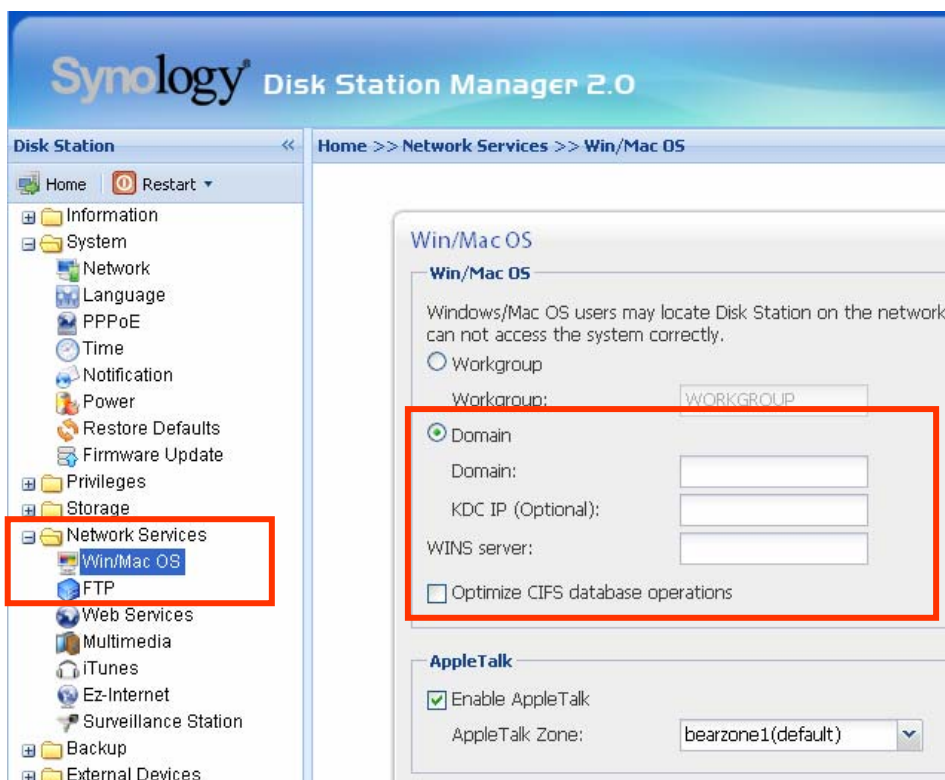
Synology Disk Station Manager 2.0

Disk Station «

Home Restart

Information
System
Network
Language
PPPoE
Time
Notification
Power
Restore Defaults
Firmware Update
Privileges
Storage
Network Services
Win/Mac OS
FTP
Web Services
Multimedia
iTunes
Ez-Internet
Surveillance Station
Backup
External Devices

Home >> Network Services >> Win/Mac OS

Win/Mac OS

Win/Mac OS

Windows/Mac OS users may locate Disk Station on the network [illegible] can not access the system correctly.

Workgroup

Workgroup: WORKGROUP

Domain

Domain:

KDC IP (Optional):

WINS server:

Optimize CIFS database operations

AppleTalk

Enable AppleTalk

AppleTalk Zone: bearzone1(default)